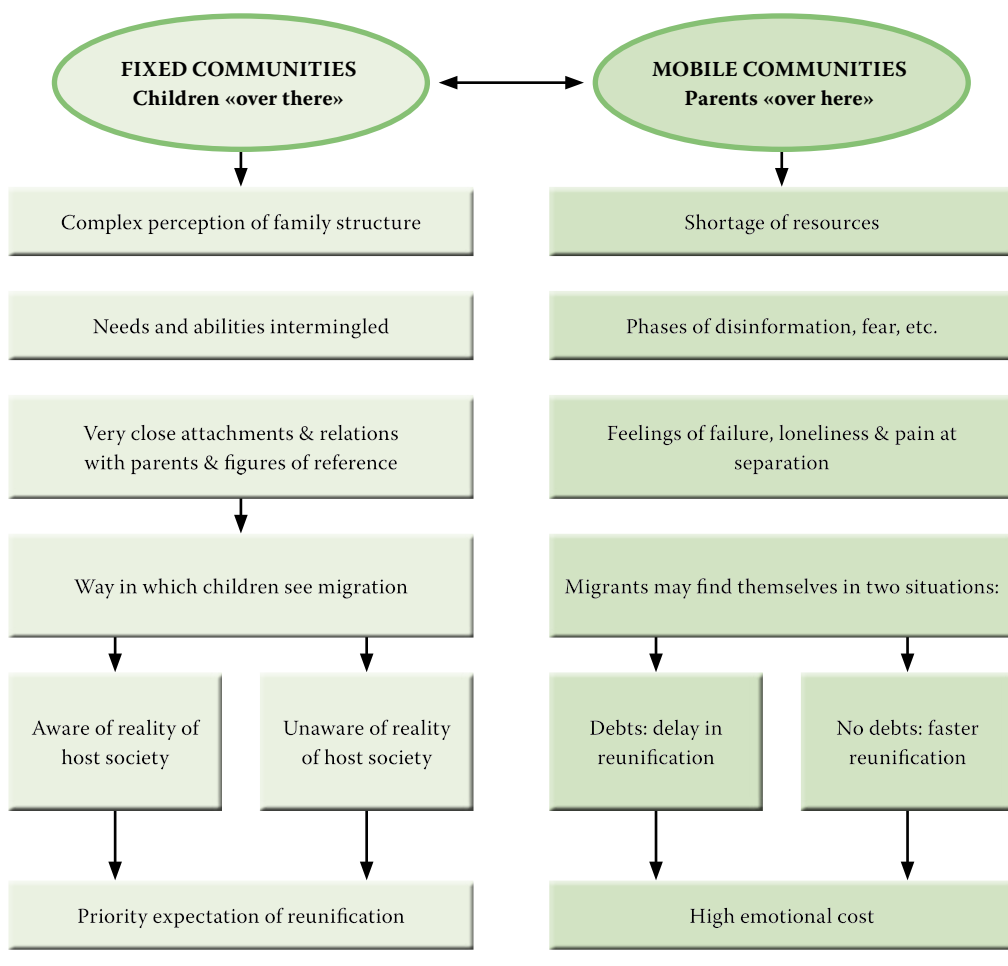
FIXED COMMUNITIES
Children «over there»

MOBILE COMMUNITIES
Parents «over here»

Complex perception of family structure

Needs and abilities intermingled

Very close attachments & relations with parents & figures of reference

Way in which children see migration

Aware of reality of host society

Unaware of reality of host society

Priority expectation of reunification

Shortage of resources

Phases of disinformation, fear, etc.

Feelings of failure, loneliness & pain at separation

Migrants may find themselves in two situations:

Debts: delay in reunification

No debts: faster reunification

High emotional cost